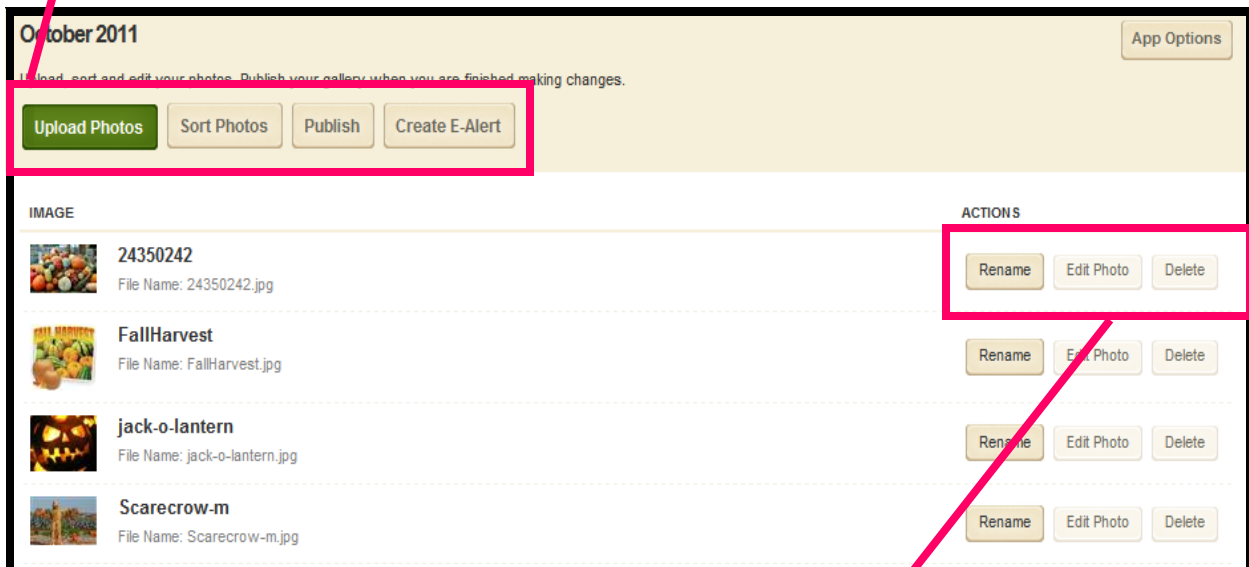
October 2011

App Options

U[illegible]oad, sort and edit your photos. Publish your gallery when you are finished making changes.

Upload Photos
Sort Photos
Publish
Create E-Alert

IMAGE
ACTIONS

24350242
File Name: 24350242.jpg
Rename
Edit Photo
Delete

FallHarvest
File Name: FallHarvest.jpg
Rename
E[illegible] Photo
Delete

jack-o-lantern
File Name: jack-o-lantern.jpg
Rena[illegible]e
Edit Photo
Delete

Scarecrow-m
File Name: Scarecrow-m.jpg
Rename
Edit Photo
Delete